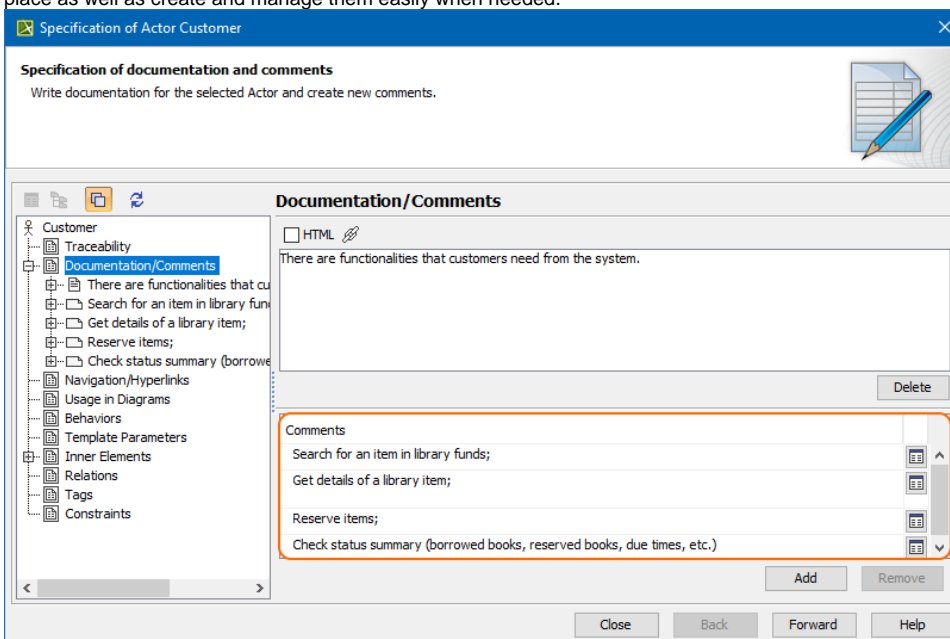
place as well as create and manage them easily when needed.

Specification of Actor Customer

Specification of documentation and comments
Write documentation for the selected Actor and create new comments.

Customer
Traceability
Documentation/Comments
There are functionalities that cu
Search for an item in library fun
Get details of a library item;
Reserve items;
Check status summary (borrowe
Navigation/Hyperlinks
Usage in Diagrams
Behaviors
Template Parameters
Inner Elements
Relations
Tags
Constraints

Documentation/Comments

HTML

There are functionalities that customers need from the system.

Delete

| Comments |
|---|
| Search for an item in library funds; |
| Get details of a library item; |
| Reserve items; |
| Check status summary (borrowed books, reserved books, due times, etc.) |

Add
Remove

Close
Back
Forward
Help